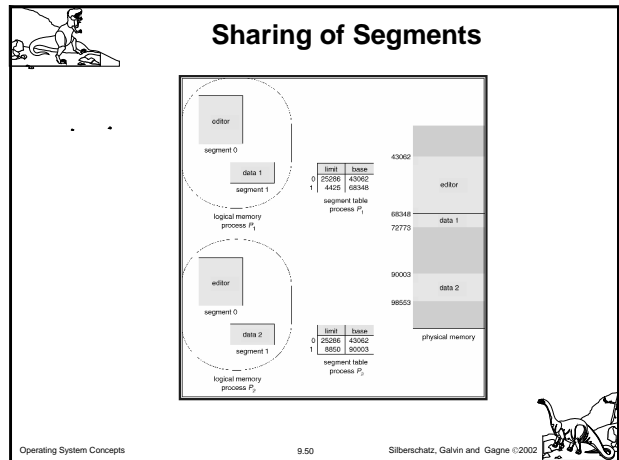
Sharing of Segments

editor

segment 0

data 1

segment 1

logical memory process $P_1$

| | limit | base |
|---|---|---|
| 0 | 25286 | 43062 |
| 1 | 4425 | 68348 |

segment table process $P_1$

editor

segment 0

data 2

segment 1

logical memory process $P_2$

| | limit | base |
|---|---|---|
| 0 | 25286 | 43062 |
| 1 | 8850 | 90003 |

segment table process $P_2$

43062

editor

68348

data 1

72773

90003

data 2

98553

physical memory

Operating System Concepts

9.50

Silberschatz, Galvin and Gagne ©2002